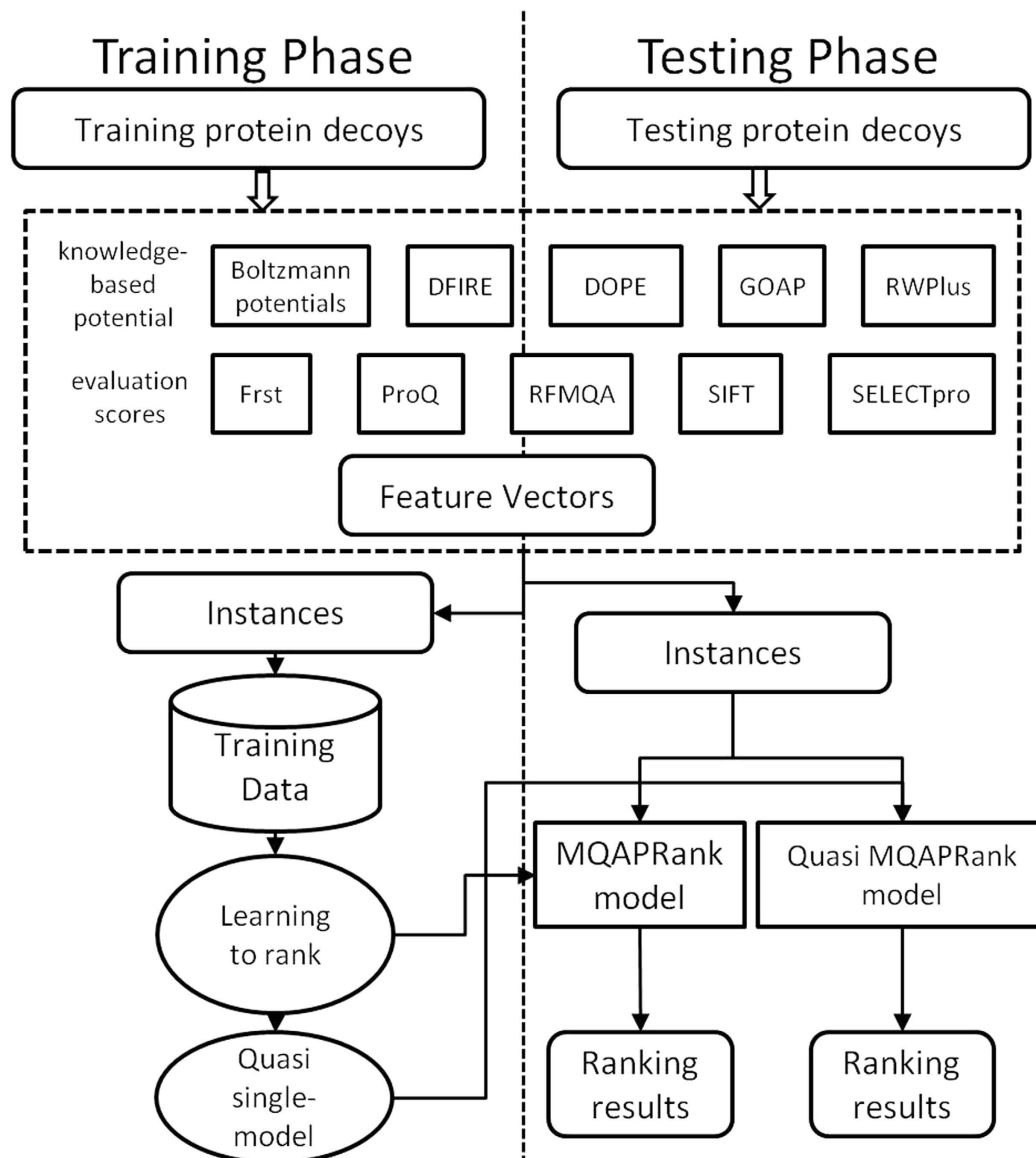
Training Phase

Testing Phase

Training protein decoys

Testing protein decoys

knowledge-based potential

Boltzmann potentials

DFIRE

DOPE

GOAP

RWPlus

evaluation scores

Frst

ProQ

RFMQA

SIFT

SELECTpro

Feature Vectors

Instances

Instances

Training Data

MQAPRank model

Quasi MQAPRank model

Learning to rank

Quasi single-model

Ranking results

Ranking results